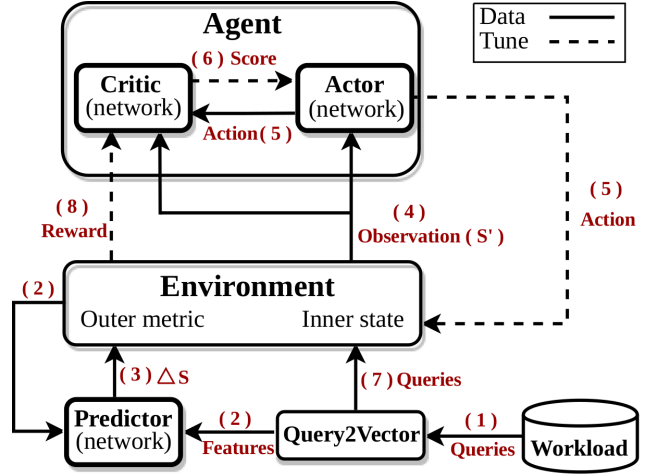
Agent

Data
Tune

( 6 ) Score

Critic
(network)

Actor
(network)

Action( 5 )

( 8 )
Reward

( 4 )
Observation ( S' )

( 5 )
Action

( 2 )

Environment

Outer metric

Inner state

( 3 ) △S

( 7 ) Queries

Predictor
(network)

( 2 )
Features

Query2Vector

( 1 )
Queries

Workload